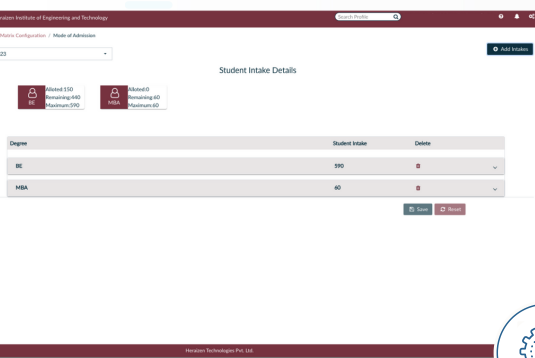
eraizen Institute of Engineering and Technology

Search Profile

Matrix Configuration / Mode of Admission

23

Add Intakes

Student Intake Details

BE
Alloted:150
Remaining:440
Maximum:590

MBA
Alloted:0
Remaining:60
Maximum:60

| Degree | Student Intake | Delete |
|---|---|---|
| BE | 590 | |
| MBA | 60 | |

Save
Reset

Heraizen Technologies Pvt. Ltd.